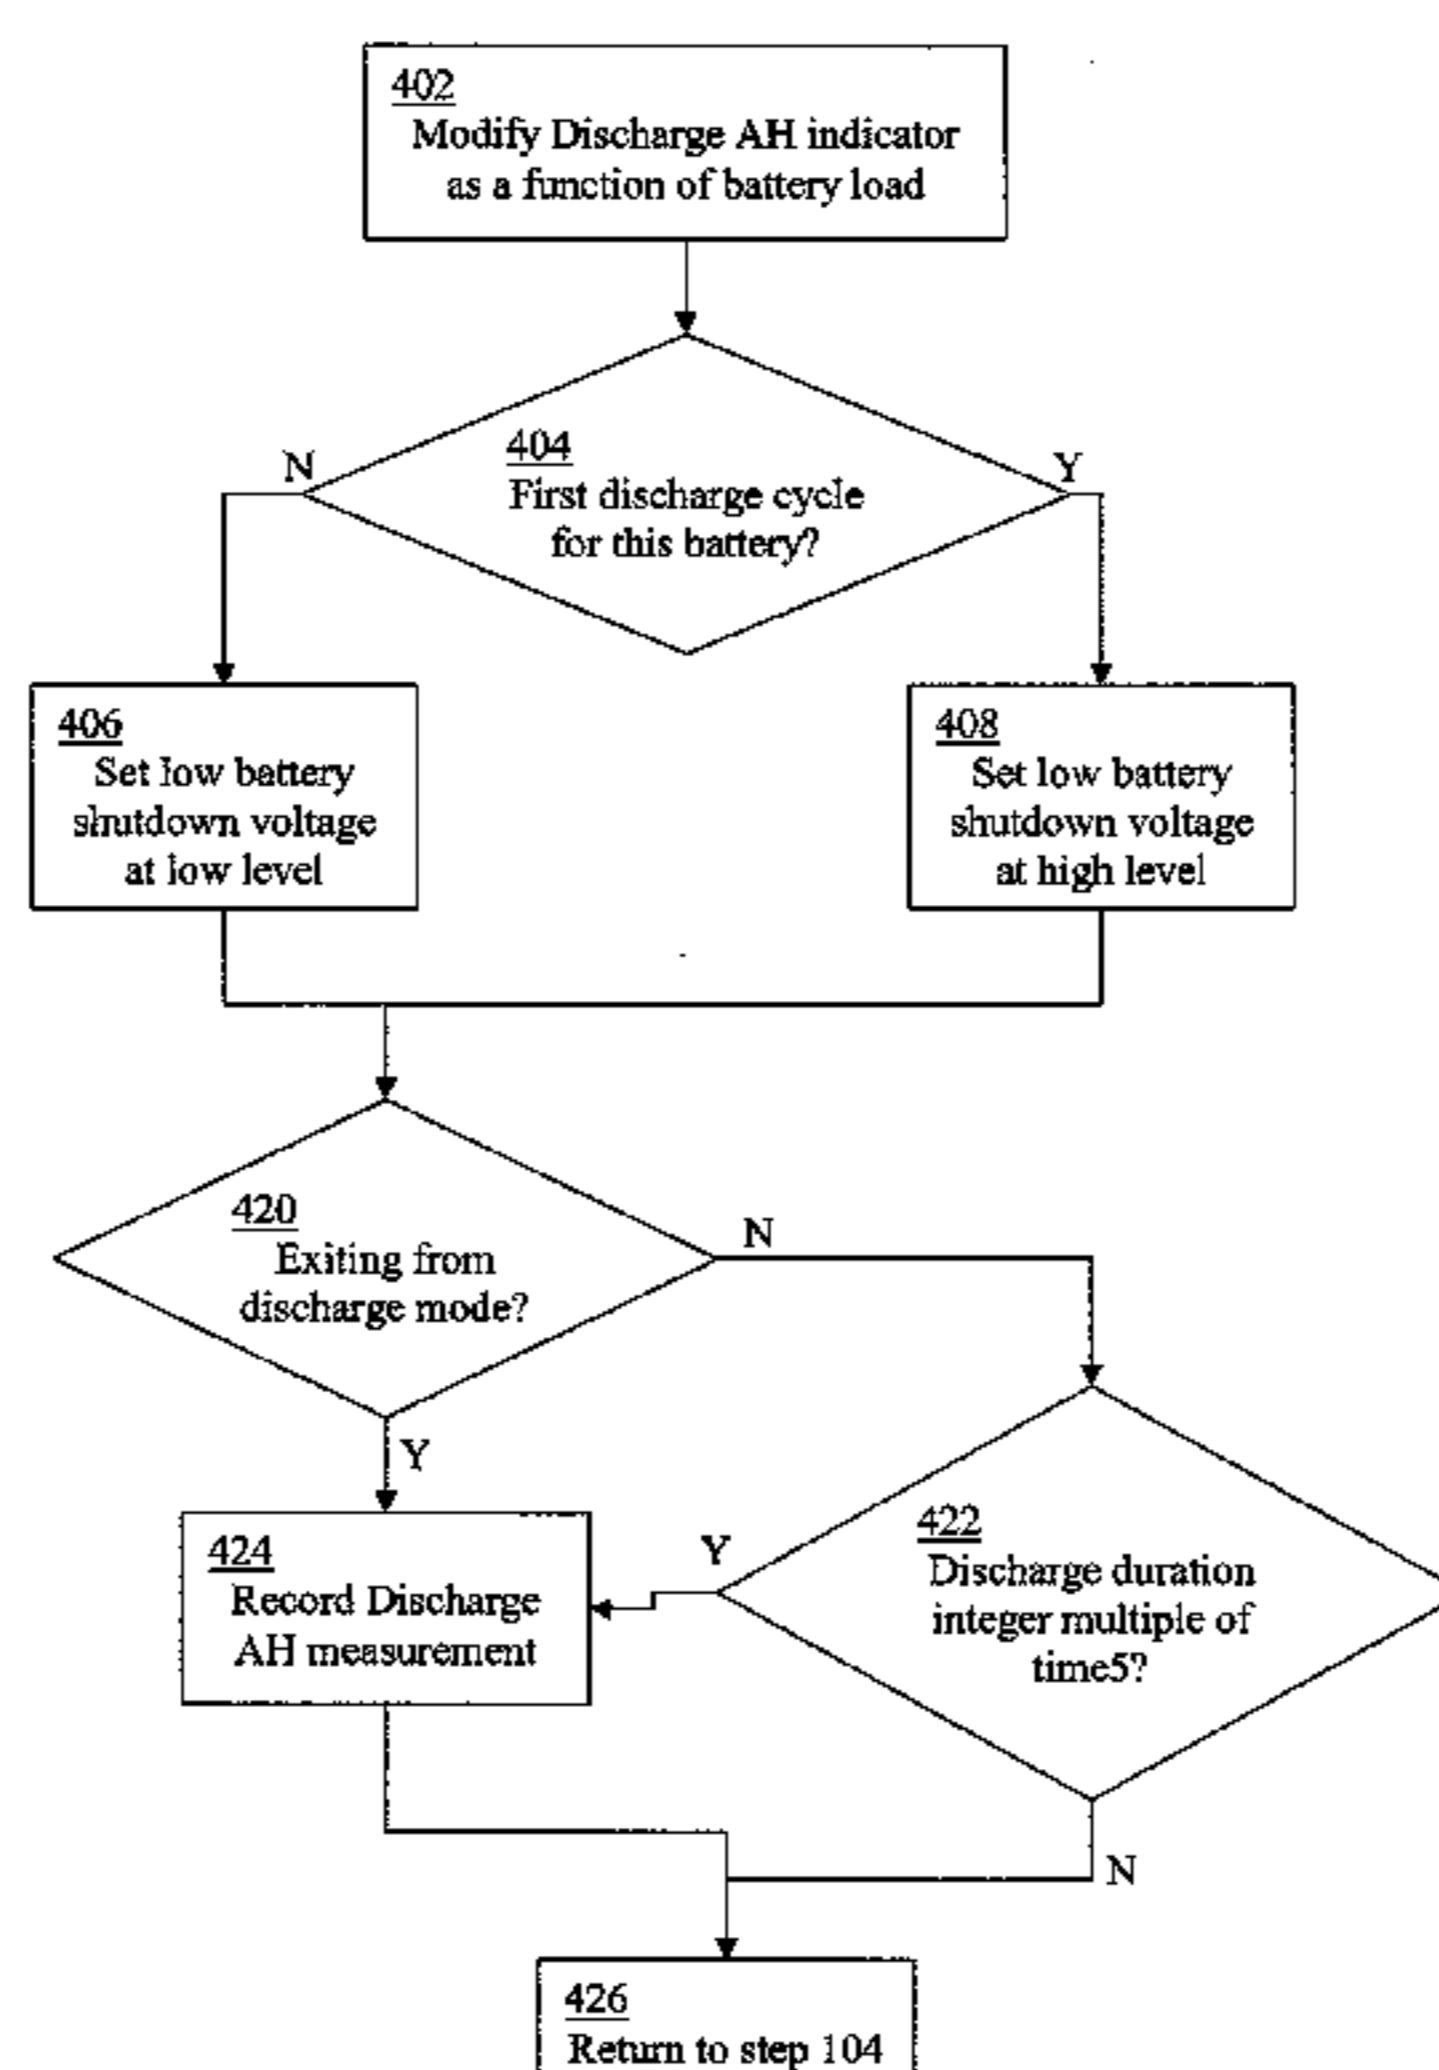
402
Modify Discharge AH indicator as a function of battery load

404
First discharge cycle for this battery?

N

Y

406
Set low battery shutdown voltage at low level

408
Set low battery shutdown voltage at high level

420
Exiting from discharge mode?

N

Y

424
Record Discharge AH measurement

Y

422
Discharge duration integer multiple of time5?

N

426
Return to step 104